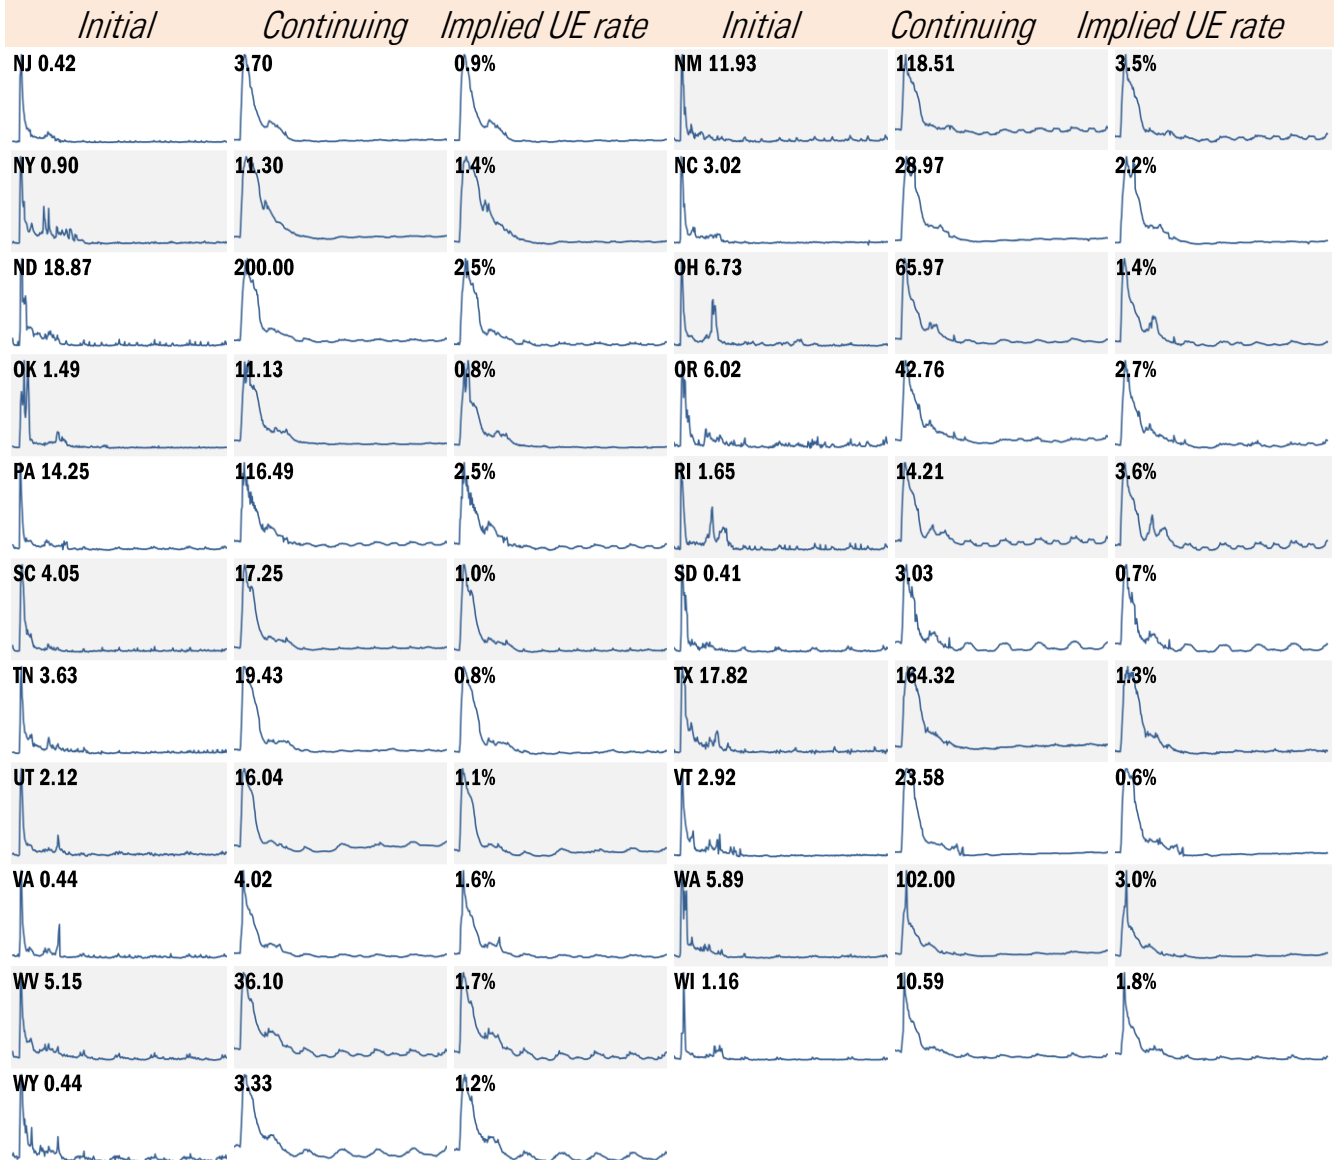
Initial Continuing Implied UE rate Initial Continuing Implied UE rate

| Initial | Continuing | Implied UE rate | Initial | Continuing | Implied UE rate |
|---|---|---|---|---|---|
| NJ 0.42 | 3.70 | 0.9% | NM 11.93 | 118.51 | 3.5% |
| NY 0.90 | 11.30 | 1.4% | NC 3.02 | 28.97 | 2.2% |
| ND 18.87 | 200.00 | 2.5% | OH 6.73 | 65.97 | 1.4% |
| OK 1.49 | 11.13 | 0.8% | OR 6.02 | 42.76 | 2.7% |
| PA 14.25 | 116.49 | 2.5% | RI 1.65 | 14.21 | 3.6% |
| SC 4.05 | 17.25 | 1.0% | SD 0.41 | 3.03 | 0.7% |
| TN 3.63 | 19.43 | 0.8% | TX 17.82 | 164.32 | 1.3% |
| UT 2.12 | 16.04 | 1.1% | VT 2.92 | 23.58 | 0.6% |
| VA 0.44 | 4.02 | 1.6% | WA 5.89 | 102.00 | 3.0% |
| WV 5.15 | 36.10 | 1.7% | WI 1.16 | 10.59 | 1.8% |
| WY 0.44 | 3.33 | 1.2% | | | |